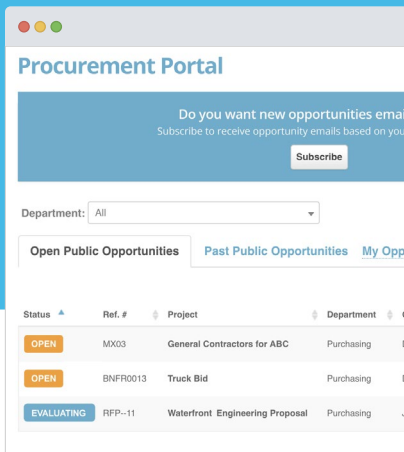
Procurement Portal

Do you want new opportunities ema
Subscribe to receive opportunity emails based on you

Subscribe

Department: All

Open Public Opportunities Past Public Opportunities My Opp

| Status | Ref. # | Project | Department |
|---|---|---|---|
| OPEN | MX03 | General Contractors for ABC | Purchasing |
| OPEN | BNFR0013 | Truck Bid | Purchasing |
| EVALUATING | RFP--11 | Waterfront Engineering Proposal | Purchasing |